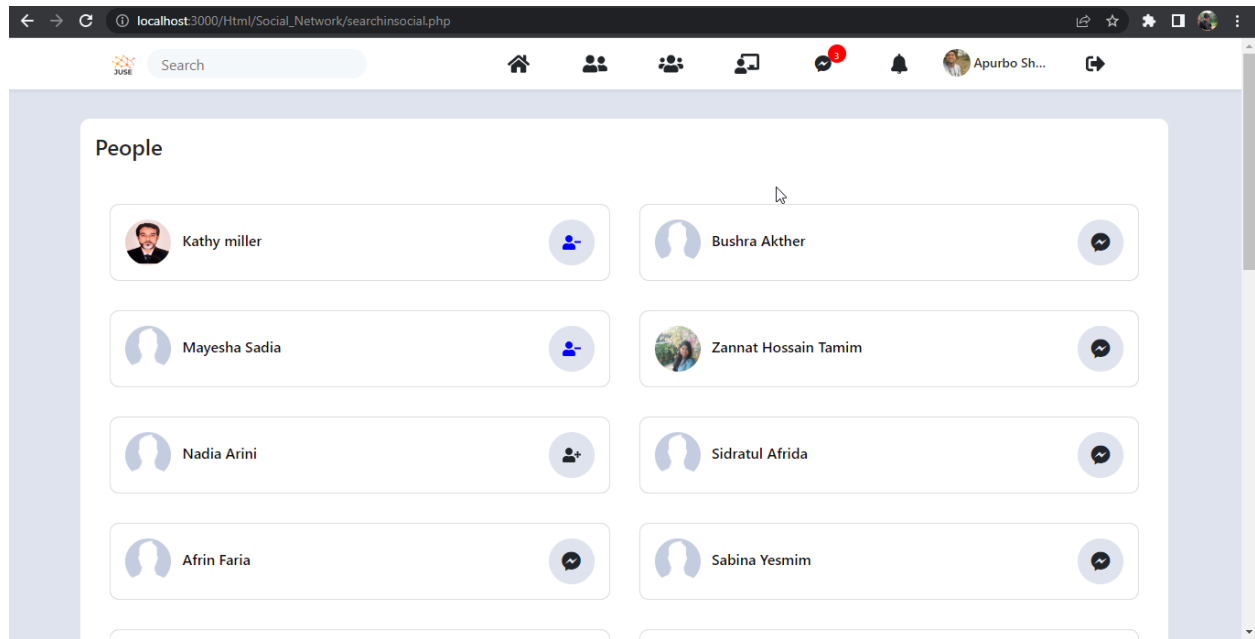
localhost:3000/Html/Social_Network/searchinsocial.php

JUSE

Search

3

Apurbo Sh...

People

Kathy miller

Bushra Akther

Mayesha Sadia

Zannat Hossain Tamim

Nadia Arini

Sidratul Afrida

Afrin Faria

Sabina Yesmim